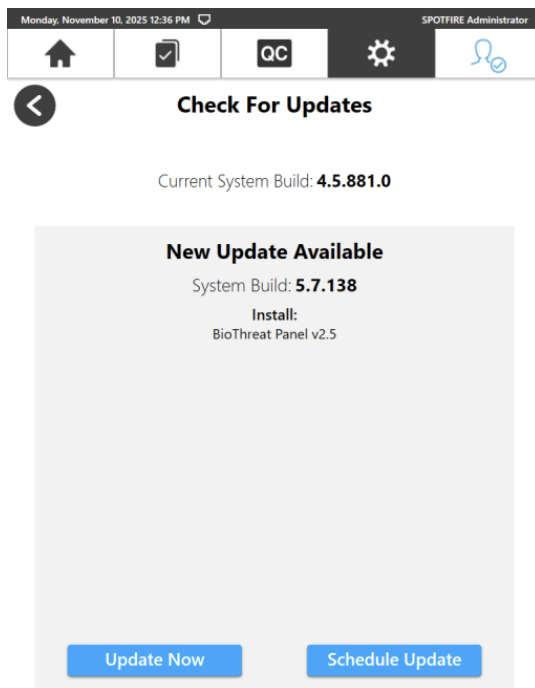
Monday, November 10, 2025 12:36 PM

SPOTFIRE Administrator

QC

Check For Updates

Current System Build: **4.5.881.0**

New Update Available

System Build: **5.7.138**

Install:
BioThreat Panel v2.5

Update Now

Schedule Update